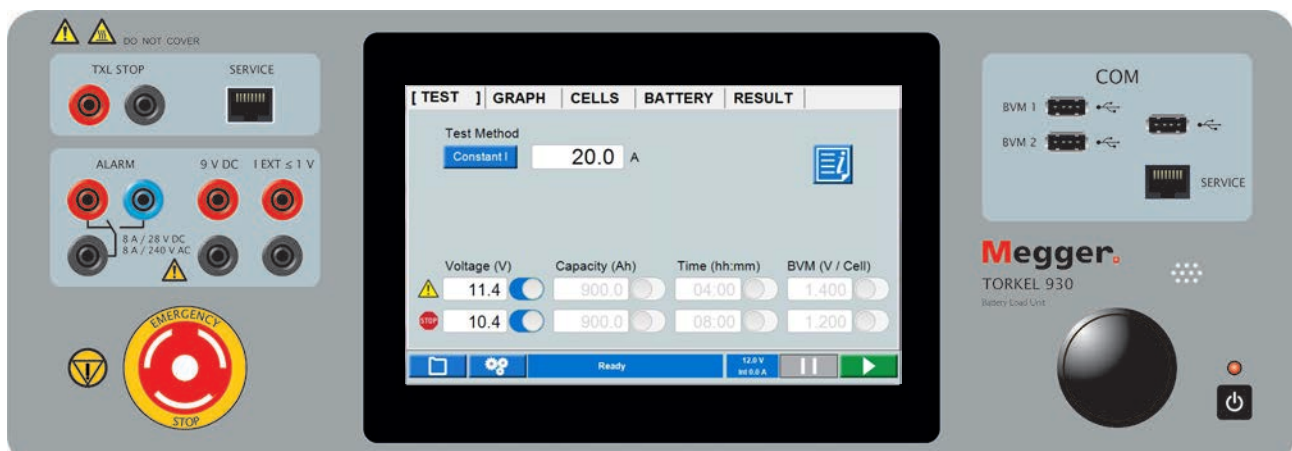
DO NOT COVER

TXL STOP

SERVICE

ALARM

9 V DC

I EXT ≤ 1 V

8 A / 28 V DC
8 A / 240 V AC

EMERGENCY
STOP

[ TEST ] GRAPH | CELLS | BATTERY | RESULT

Test Method

Constant I

20.0 A

Voltage (V)

Capacity (Ah)

Time (hh:mm)

BVM (V / Cell)

11.4

900.0

04:00

1.400

STOP

10.4

900.0

08:00

1.200

Ready

12.0 V
Ind 0.0 A

COM

BVM 1

BVM 2

SERVICE

Megger.

TORKEL 930

Battery Load Unit